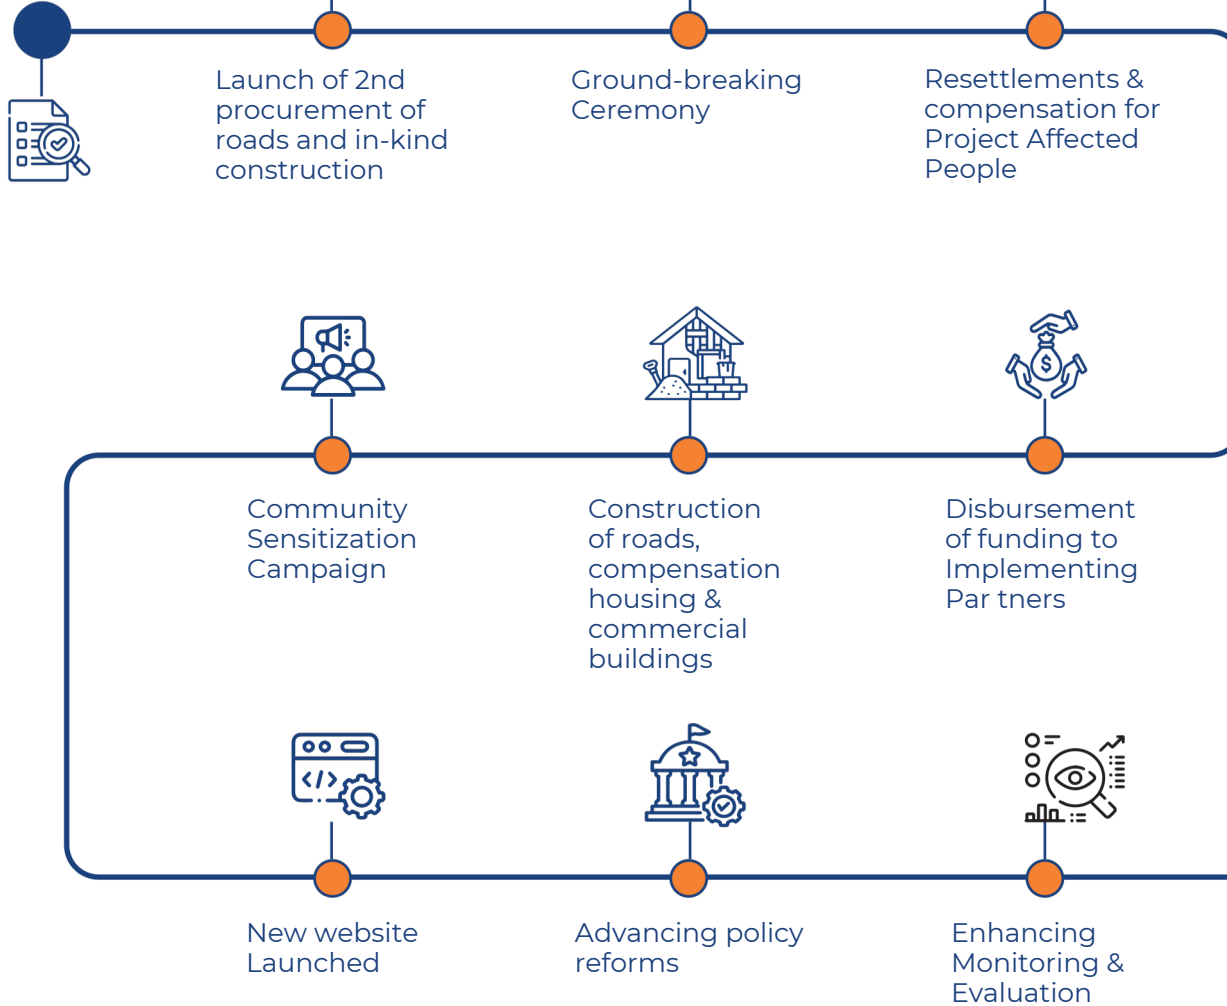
Launch of 2nd procurement of roads and in-kind construction

Ground-breaking Ceremony

Resettlements & compensation for Project Affected People

Community Sensitization Campaign

Construction of roads, compensation housing & commercial buildings

Disbursement of funding to Implementing Par tners

New website Launched

Advancing policy reforms

Enhancing Monitoring & Evaluation